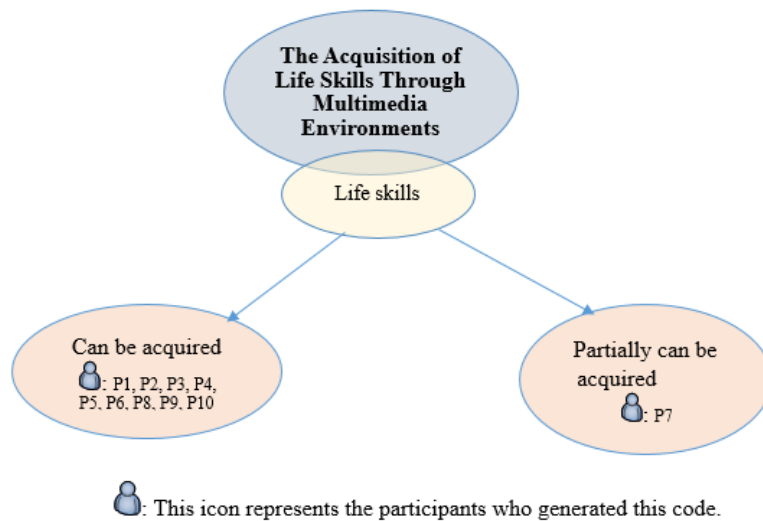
The Acquisition of Life Skills Through Multimedia Environments

Life skills

Can be acquired
: P1, P2, P3, P4, P5, P6, P8, P9, P10

Partially can be acquired
: P7

: This icon represents the participants who generated this code.